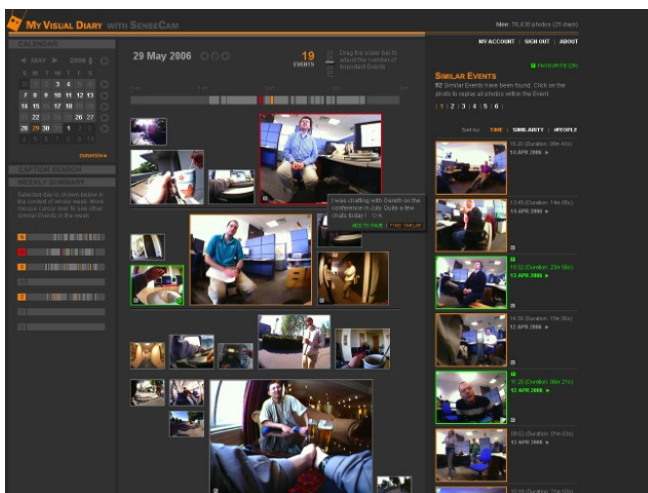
MY VISUAL DIARY WITH SENSECAM

Idee: 76,430 photos (25 days)

MY ACCOUNT | SIGN OUT | ABOUT

CALENDAR

MAY 2006

S M T W T F S

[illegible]

29 30 31

DURATION

CAPTION SEARCH

WEEKLY SUMMARY

Selected day is shown below in the context of whole week. Move mouse cursor over to see other similar Events in the week.

29 May 2006

19 EVENTS

Drag the slider bar to adjust the number of important Events

I was chatting with Gareth on the conference in July. Quite a few chats today! :-) OK

ADD TO FAVE | FIND SIMILAR

FAVOURITES (29)

SIMILAR EVENTS

92 Similar Events have been found. Click on the photo to replay all photos within the Event.

1 | 2 | 3 | 4 | 5 | 6 |

Sort by: TIME | SIMILARITY | PEOPLE

16:20 (Duration: 08m 40s)
14 APR 2006

13:45 (Duration: 14m 05s)
13 APR 2006

10:02 (Duration: 23m 50s)
13 APR 2006

16:30 (Duration: 10m 30s)
12 APR 2006

11:25 (Duration: 06m 21s)
12 APR 2006

09:02 (Duration: 11m 02s)
12 APR 2006

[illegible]